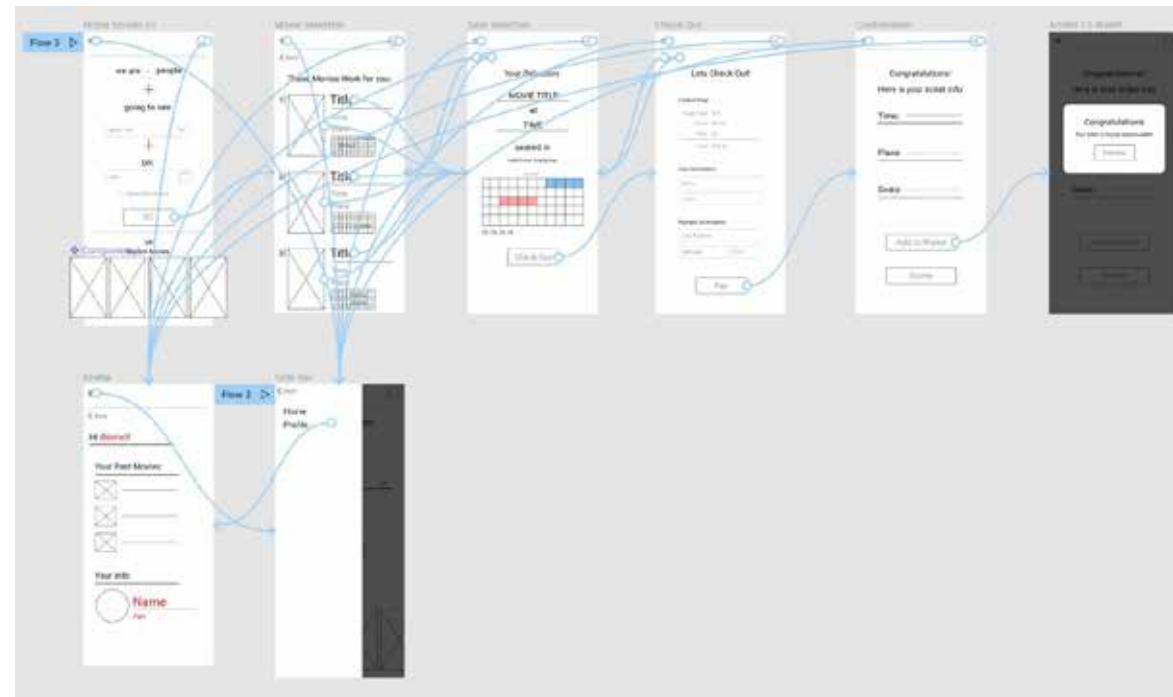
Flow 3

we are - people
+
going to see
+
on

Component

There Movies Work for you:
Title
Title
Title

Your Selection
MOVIE TITLE
at
TIME
seated in

Check Out

Lets Check Out

Pay

Congratulations!
Here is your ticket info
Time
Place
Seats

Add to Phone

Congratulations

Flow 2
Home
Profile

Hi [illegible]

Your Past Movies:

Your Info:
Name